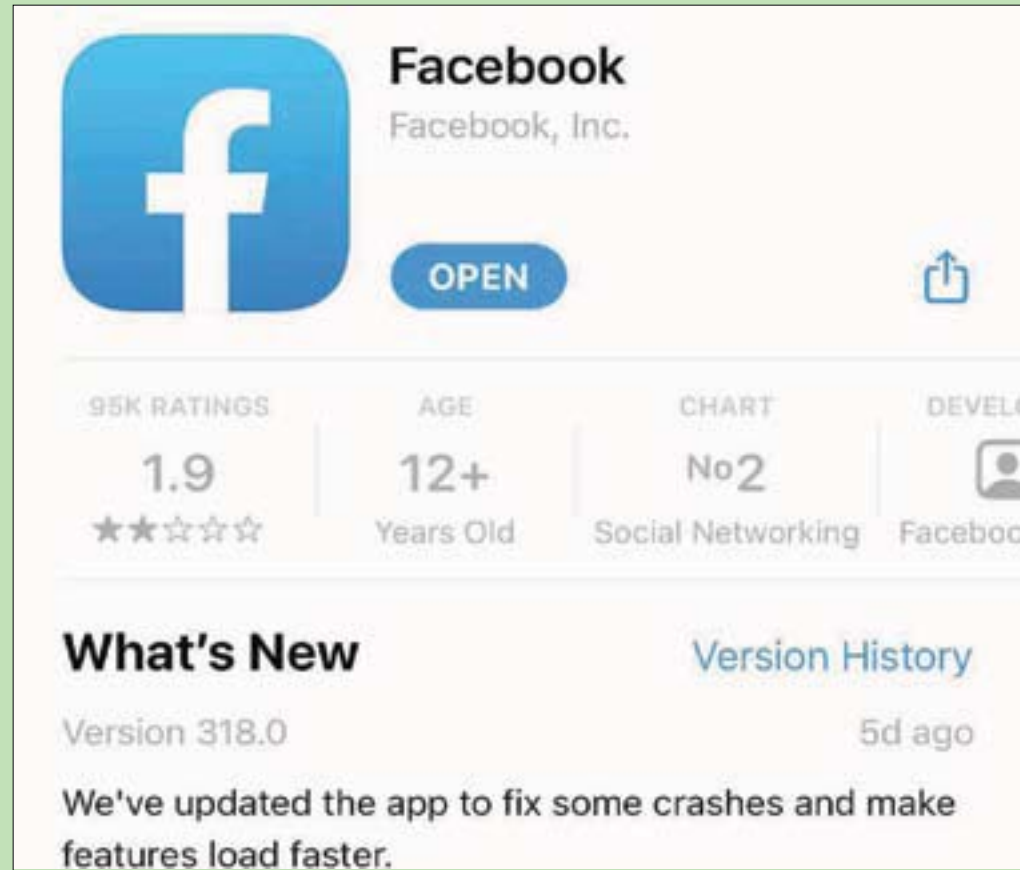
Facebook
Facebook, Inc.

OPEN

| 95K RATINGS | AGE | CHART | DEVEL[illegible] |
|---|---|---|---|
| 1.9 | 12+ | No2 | |
| ★★☆☆☆ | Years Old | Social Networking | Facebo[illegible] |

What's New

Version History

Version 318.0

5d ago

We've updated the app to fix some crashes and make features load faster.